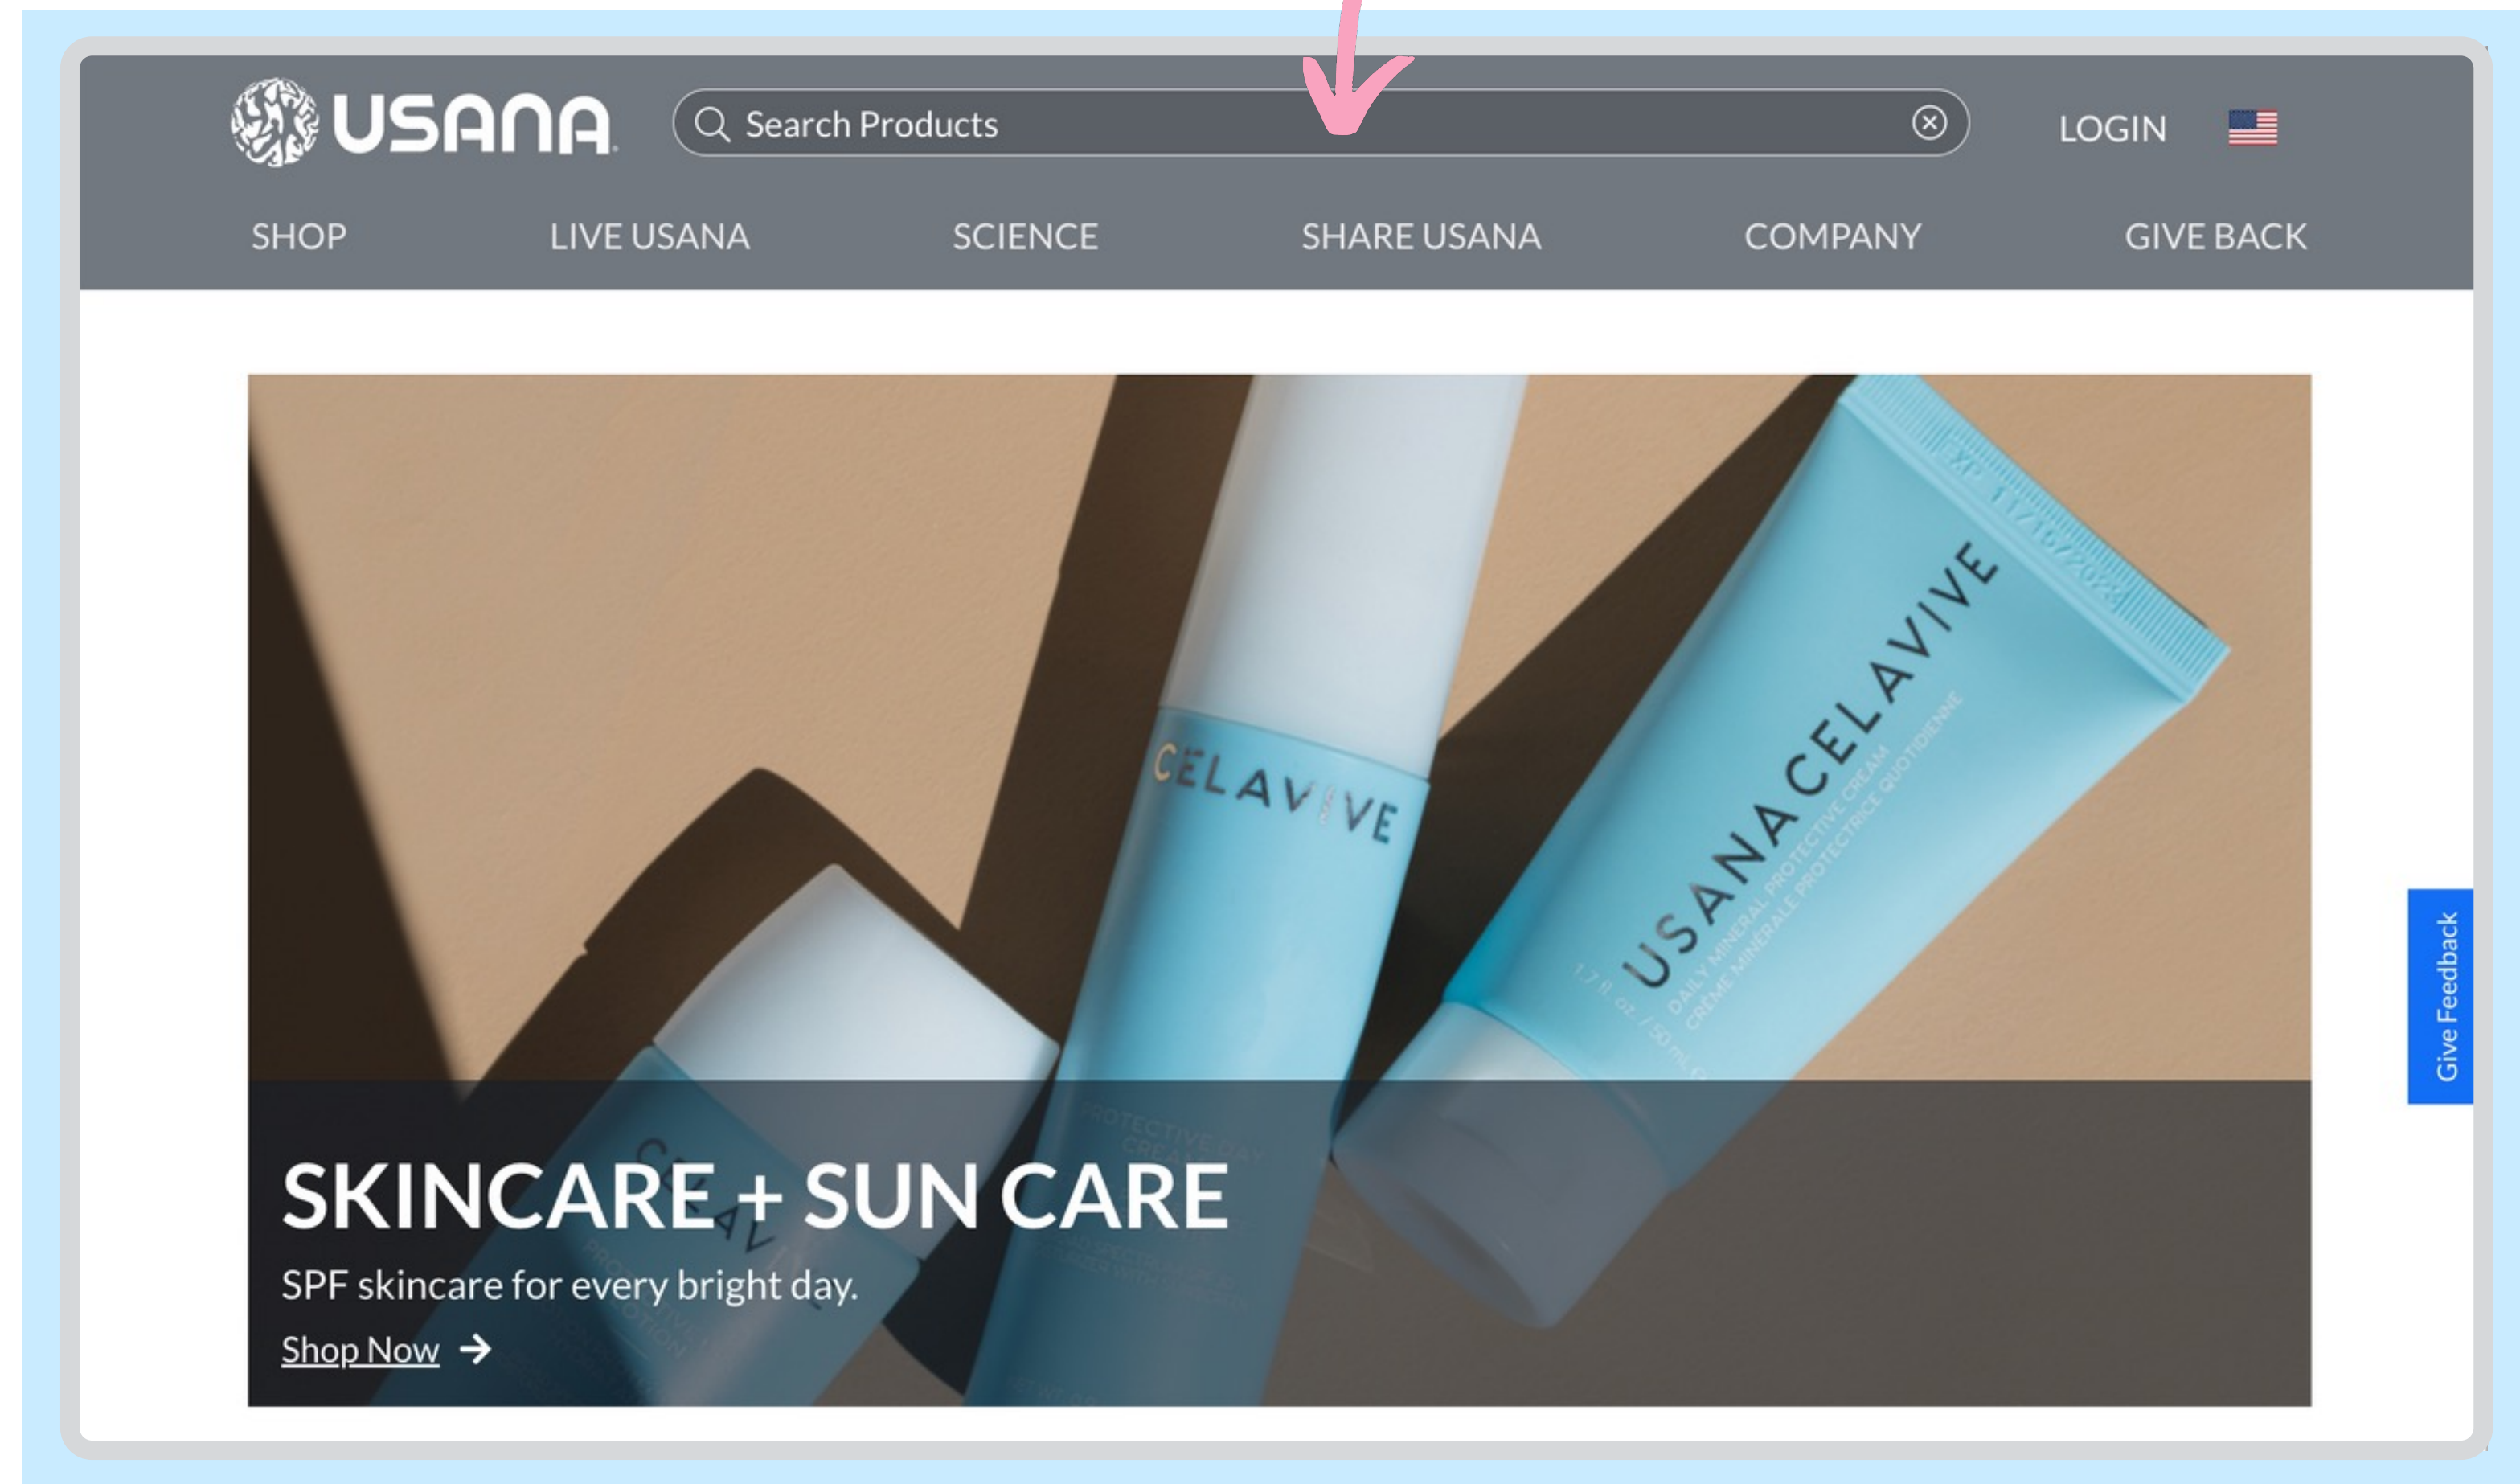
USANA

Search Products

LOGIN

SHOP LIVE USANA SCIENCE SHARE USANA COMPANY GIVE BACK

CELAVIVE

USANA CELAVIVE

DAILY MINERAL PROTECTIVE CREAM

CRÈME MINÉRALE PROTECTRICE QUOTIDIENNE

1.7 fl. oz. / 50 mL

Give Feedback

SKINCARE + SUN CARE

SPF skincare for every bright day.

Shop Now →